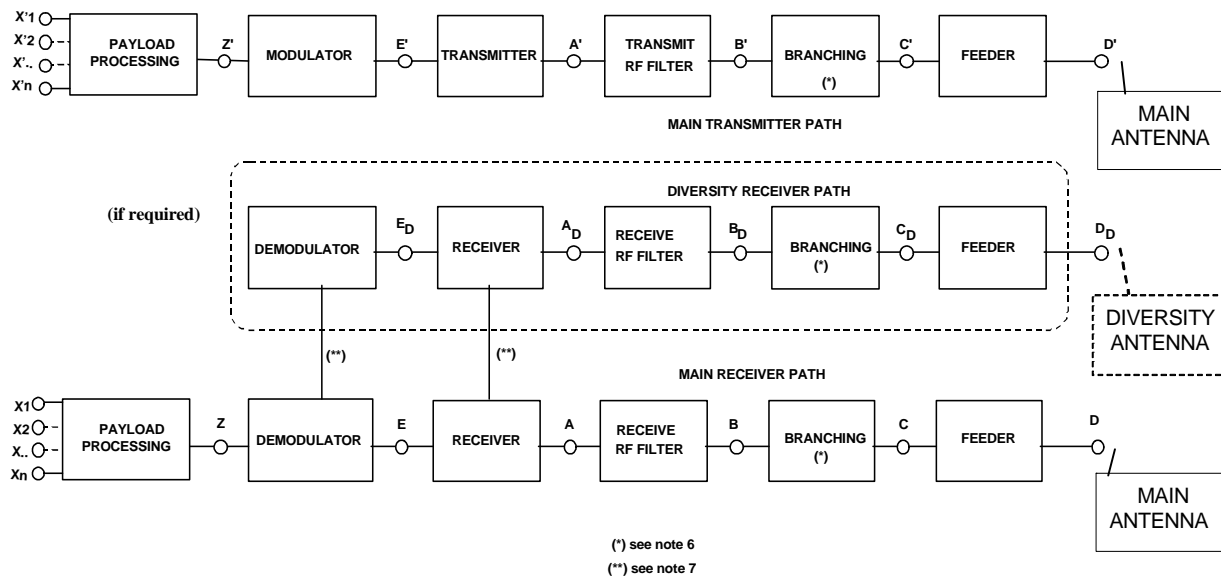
X'1
X'2
X'..
X'n
PAYLOAD PROCESSING
Z'
MODULATOR
E'
TRANSMITTER
A'
TRANSMIT RF FILTER
B'
BRANCHING
(*)
C'
FEEDER
D'
MAIN ANTENNA

MAIN TRANSMITTER PATH

DIVERSITY RECEIVER PATH

(if required)

DEMODULATOR
$E_D$
RECEIVER
$A_D$
RECEIVE RF FILTER
$B_D$
BRANCHING
(*)
$C_D$
FEEDER
$D_D$
DIVERSITY ANTENNA

(**)
(**)

MAIN RECEIVER PATH

X1
X2
X..
Xn
PAYLOAD PROCESSING
Z
DEMODULATOR
E
RECEIVER
A
RECEIVE RF FILTER
B
BRANCHING
(*)
C
FEEDER
D
MAIN ANTENNA

(*) see note 6
(**) see note 7